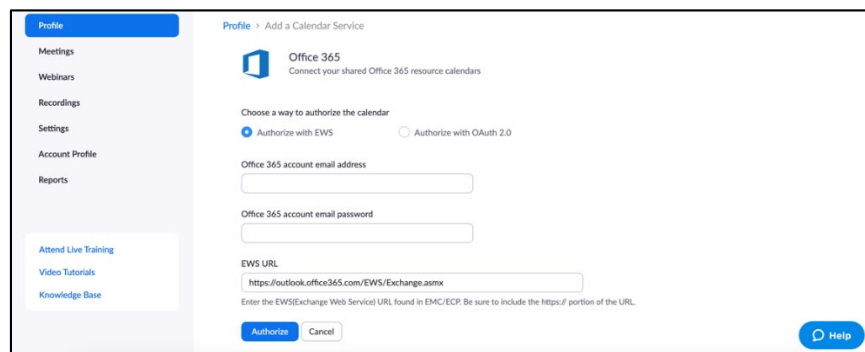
Profile
Meetings
Webinars
Recordings
Settings
Account Profile
Reports

Attend Live Training
Video Tutorials
Knowledge Base

Profile > Add a Calendar Service

Office 365
Connect your shared Office 365 resource calendars

Choose a way to authorize the calendar
Authorize with EWS
Authorize with OAuth 2.0

Office 365 account email address

Office 365 account email password

EWS URL
https://outlook.office365.com/EWS/Exchange.asmx
Enter the EWS(Exchange Web Service) URL found in EMC/ECP. Be sure to include the https:// portion of the URL.

Authorize
Cancel

Help